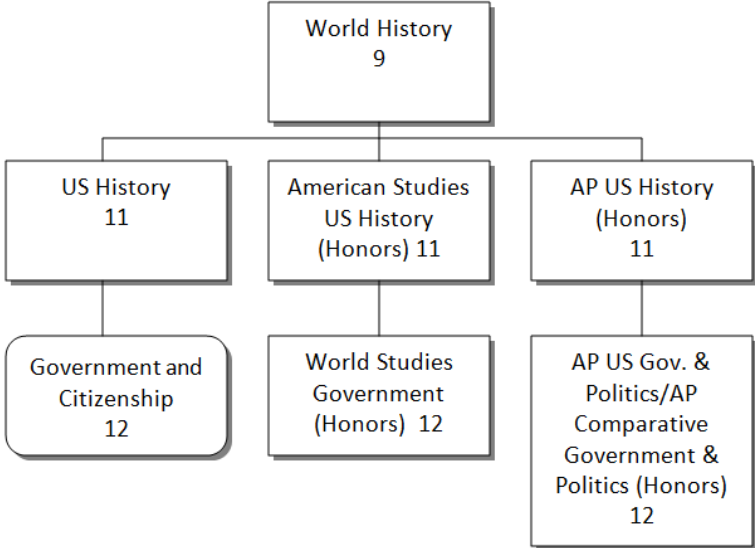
World History
9

US History
11

American Studies
US History
(Honors) 11

AP US History
(Honors)
11

Government and
Citizenship
12

World Studies
Government
(Honors) 12

AP US Gov. &
Politics/AP
Comparative
Government &
Politics (Honors)
12